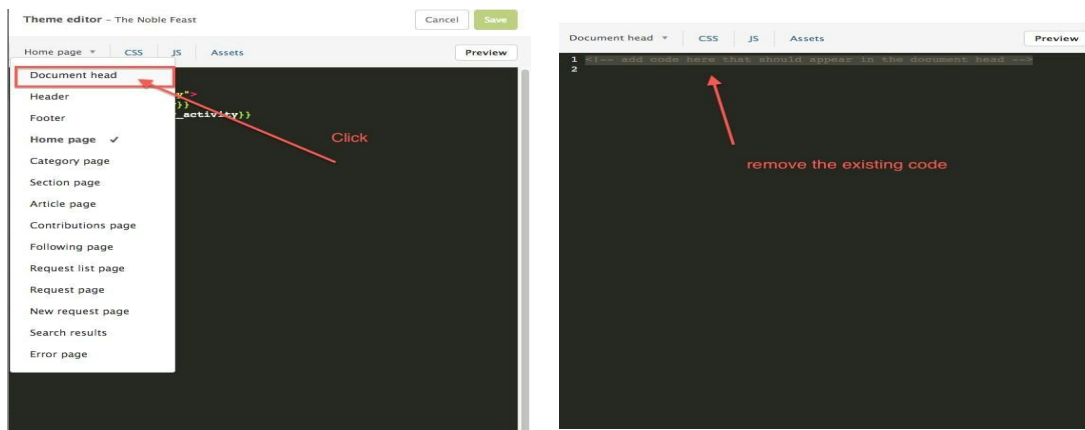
Theme editor – The Noble Feast

Cancel Save

Home page ▾ CSS JS Assets Preview

Document head
Header
Footer
Home page ✓
Category page
Section page
Article page
Contributions page
Following page
Request list page
Request page
New request page
Search results
Error page

x">
}}
_activity}}

Click

Document head ▾ CSS JS Assets Preview

1 <!-- add code here that should appear in the document head -->
2

remove the existing code